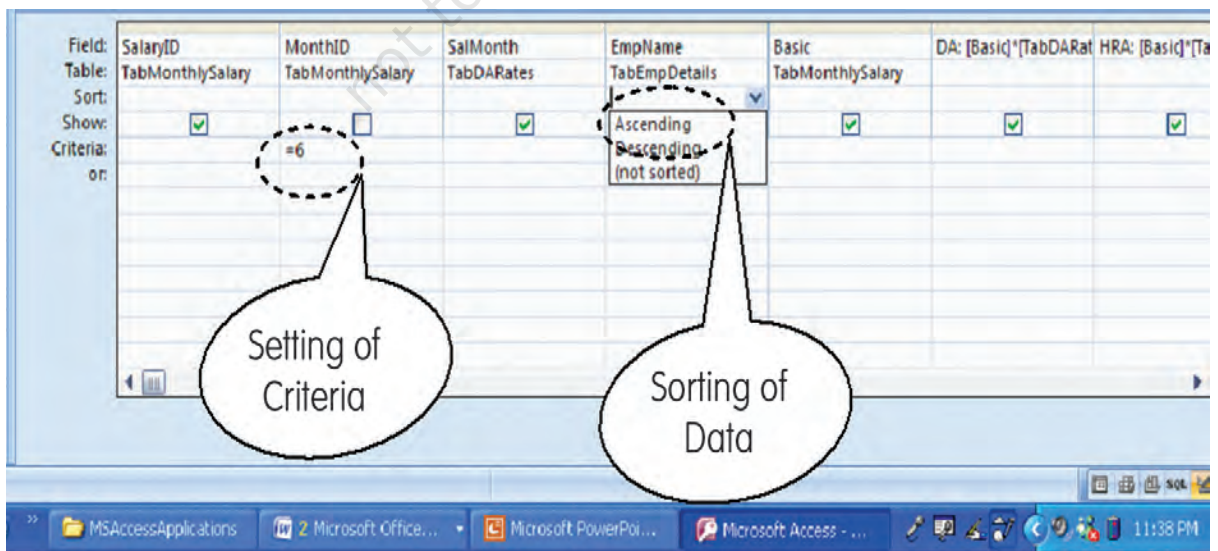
| Field: | SalaryID | MonthID | SalMonth | EmpName | Basic | DA: [Basic]*[TabDARat | HRA: [Basic]*[Ta |
|---|---|---|---|---|---|---|---|
| Table: | TabMonthlySalary | TabMonthlySalary | TabDARates | TabEmpDetails | TabMonthlySalary | | |
| Sort: | | | | | | | |
| Show: | ☑ | ☐ | ☑ | Ascending | ☑ | ☑ | ☑ |
| Criteria: | | =6 | | Descending | | | |
| or: | | | | (not sorted) | | | |

Setting of Criteria

Sorting of Data

SQL

MSAccessApplications 2 Microsoft Office... Microsoft PowerPoi... Microsoft Access - ... 11:38 PM